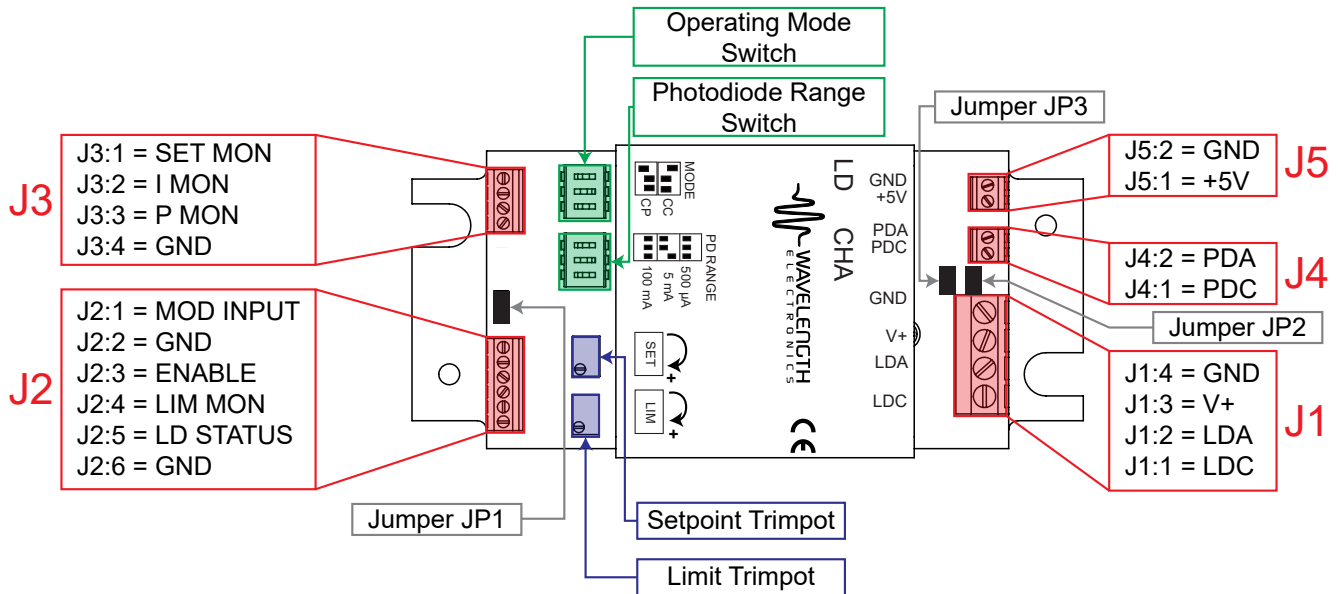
Operating Mode Switch

Photodiode Range Switch

Jumper JP3

J3:1 = SET MON
J3:2 = I MON
J3:3 = P MON
J3:4 = GND

J3

MODE
CC
CP

PD RANGE
500 µA
5 mA
100 mA

SET
+

LIM
+

LD
CHA

WAVELENGTH
ELECTRONICS

CE

GND
+5V

PDA
PDC

GND

V+

LDA

LDC

J5:2 = GND
J5:1 = +5V

J5

J4:2 = PDA
J4:1 = PDC

J4

Jumper JP2

J2:1 = MOD INPUT
J2:2 = GND
J2:3 = ENABLE
J2:4 = LIM MON
J2:5 = LD STATUS
J2:6 = GND

J2

J1:4 = GND
J1:3 = V+
J1:2 = LDA
J1:1 = LDC

J1

Jumper JP1

Setpoint Trimpot

Limit Trimpot